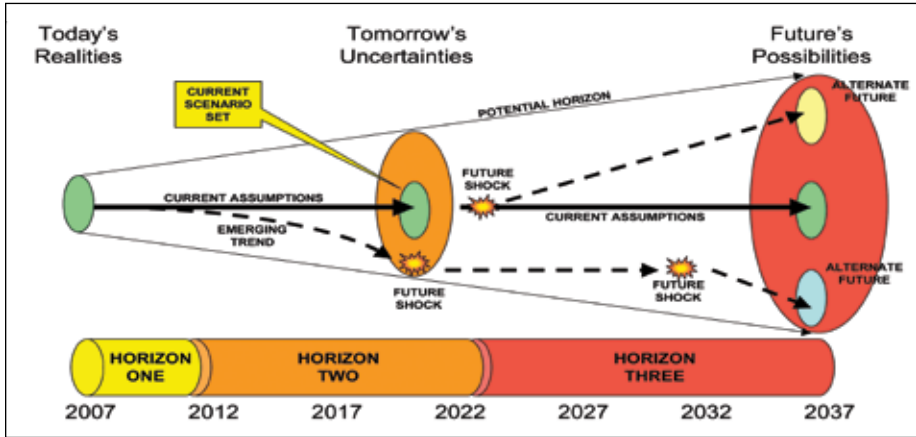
Today's Realities

Tomorrow's Uncertainties

Future's Possibilities

CURRENT SCENARIO SET

POTENTIAL HORIZON

ALTERNATE FUTURE

FUTURE SHOCK

CURRENT ASSUMPTIONS

CURRENT ASSUMPTIONS

EMERGING TREND

FUTURE SHOCK

FUTURE SHOCK

ALTERNATE FUTURE

HORIZON ONE

HORIZON TWO

HORIZON THREE

2007 2012 2017 2022 2027 2032 2037